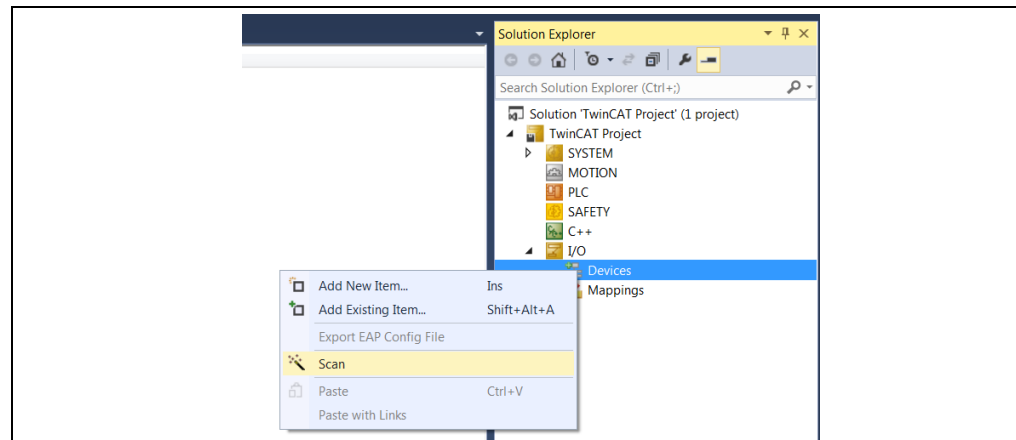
Solution Explorer

Search Solution Explorer (Ctrl+;)

Solution 'TwinCAT Project' (1 project)
TwinCAT Project
SYSTEM
MOTION
PLC
SAFETY
C++
I/O
Devices
Mappings

| | |
|---|---|
| Add New Item... | Ins |
| Add Existing Item... | Shift+Alt+A |
| Export EAP Config File | |
| Scan | |
| Paste | Ctrl+V |
| Paste with Links | |